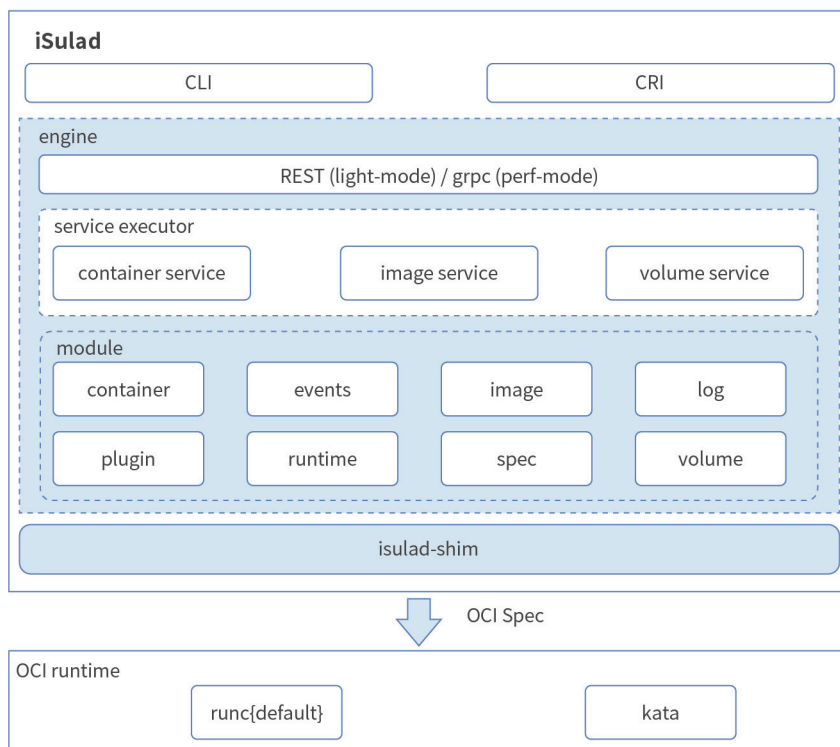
iSulad

CLI

CRI

engine

REST (light-mode) / grpc (perf-mode)

service executor

container service

image service

volume service

module

container

events

image

log

plugin

runtime

spec

volume

isulad-shim

OCI Spec

OCI runtime

runc{default}

kata